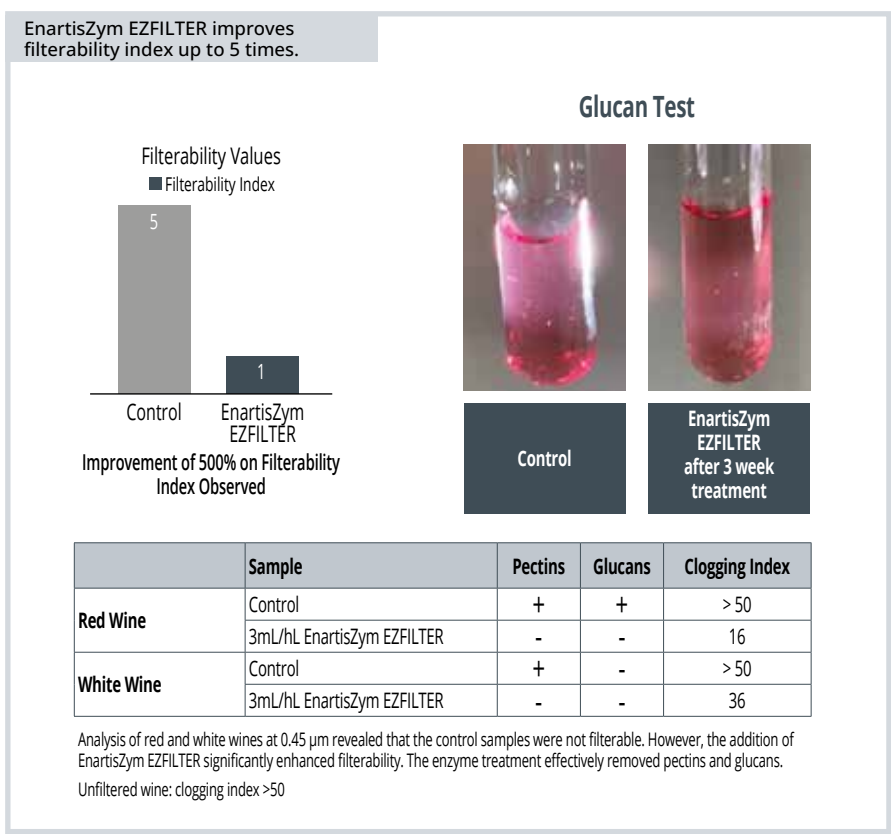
EnartisZym EZFILTER improves filterability index up to 5 times.

Filterability Values
Filterability Index

5

1

Control

EnartisZym EZFILTER

Improvement of 500% on Filterability Index Observed

Glucan Test

Control

EnartisZym EZFILTER after 3 week treatment

| | Sample | Pectins | Glucans | Clogging Index |
|---|---|---|---|---|
| Red Wine | Control | + | + | > 50 |
| | 3mL/hL EnartisZym EZFILTER | - | - | 16 |
| White Wine | Control | + | - | > 50 |
| | 3mL/hL EnartisZym EZFILTER | - | - | 36 |

Analysis of red and white wines at 0.45 µm revealed that the control samples were not filterable. However, the addition of EnartisZym EZFILTER significantly enhanced filterability. The enzyme treatment effectively removed pectins and glucans.

Unfiltered wine: clogging index >50